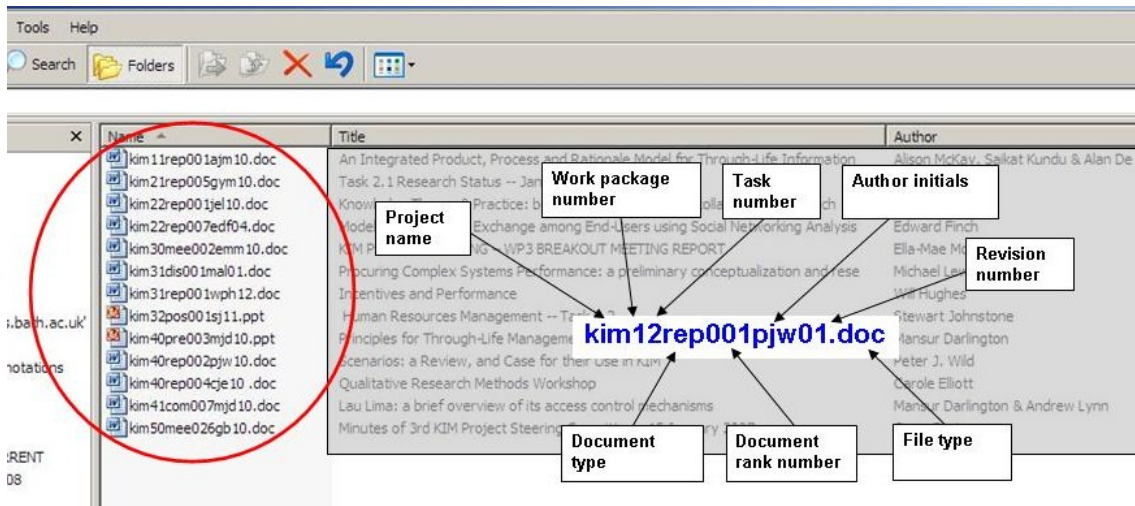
Tools Help

Search Folders

×

Name

Title

Author

kim11rep001ajm10.doc
kim21rep005gym10.doc
kim22rep001jel10.doc
kim22rep007edf04.doc
kim30mee002emm10.doc
kim31dis001mal01.doc
kim31rep001wph12.doc
kim32pos001sj11.ppt
kim40pre003mjd10.ppt
kim40rep002pjw10.doc
kim40rep004cje10 .doc
kim41com007mjd10.doc
kim50mee026gb10.doc

.bath.ac.uk'
notations
RENT
08

An Integrated Product, Process and Rationale Model for Through-Life Information
Task 2.1 Research Status -- Jan
Knowl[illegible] Practice: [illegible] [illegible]olla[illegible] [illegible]ch
Mode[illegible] Exchange among End-Users using Social Networking Analysis
KIM P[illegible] WP3 BREAKOUT MEETING REPORT
Procuring Complex Systems Performance: a preliminary conceptualization and rese
Incentives and Performance
Human Resources Management -- Ta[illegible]
Principles for Through-Life Manageme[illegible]
Scenarios: a Review, and Case for their Use in KIM
Qualitative Research Methods Workshop
Lau Lima: a brief overview of its access control mechanisms
Minutes of 3rd KIM Project Steering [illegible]

Alison McKay, Saikat Kundu & Alan De
Edward Finch
Ella-Mae Mo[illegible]
Michael Le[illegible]
Will Hughes
Stewart Johnstone
Mansur Darlington
Peter J. Wild
Carole Elliott
Mansur Darlington & Andrew Lynn

Work package number
Task number
Author initials
Project name
Revision number
kim12rep001pjw01.doc
Document type
Document rank number
File type